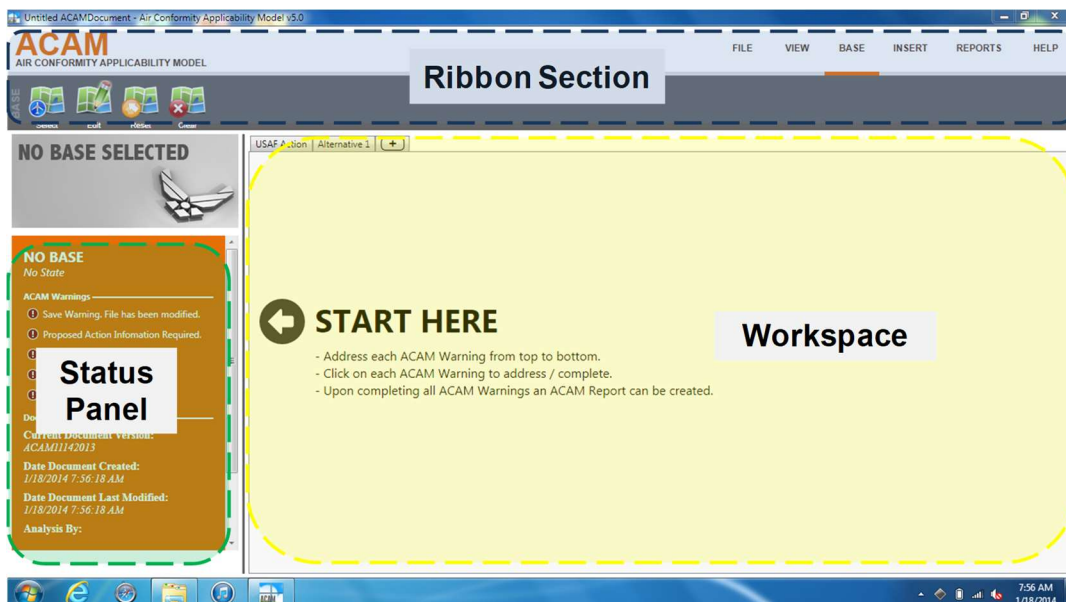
Untitled ACAMDocument - Air Conformity Applicability Model v5.0

ACAM
AIR CONFORMITY APPLICABILITY MODEL

FILE VIEW BASE INSERT REPORTS HELP

Ribbon Section

BASE
Select Edit Reset Clear

NO BASE SELECTED

USAF Action | Alternative 1 | +

NO BASE
No State

ACAM Warnings
Save Warning. File has been modified.
Proposed Action Infomation Required.

Status Panel

Do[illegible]
Current Document Version:
ACAM11142013
Date Document Created:
1/18/2014 7:56:18 AM
Date Document Last Modified:
1/18/2014 7:56:18 AM
Analysis By:

START HERE
- Address each ACAM Warning from top to bottom.
- Click on each ACAM Warning to address / complete.
- Upon completing all ACAM Warnings an ACAM Report can be created.

Workspace

7:56 AM
1/18/2014